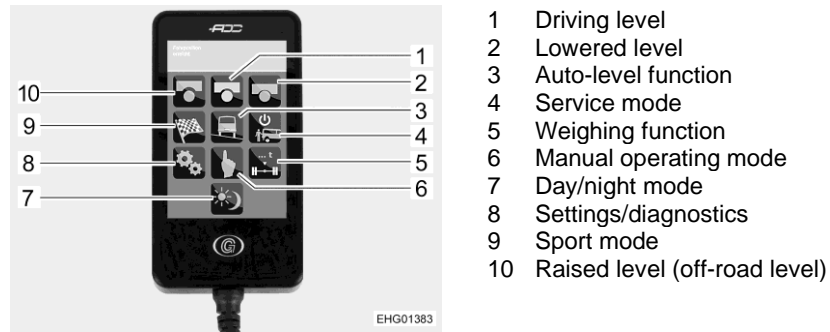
ADC

1
2
3
4
5
6
7
8
9
10

EHG01383

1 Driving level
2 Lowered level
3 Auto-level function
4 Service mode
5 Weighing function
6 Manual operating mode
7 Day/night mode
8 Settings/diagnostics
9 Sport mode
10 Raised level (off-road level)